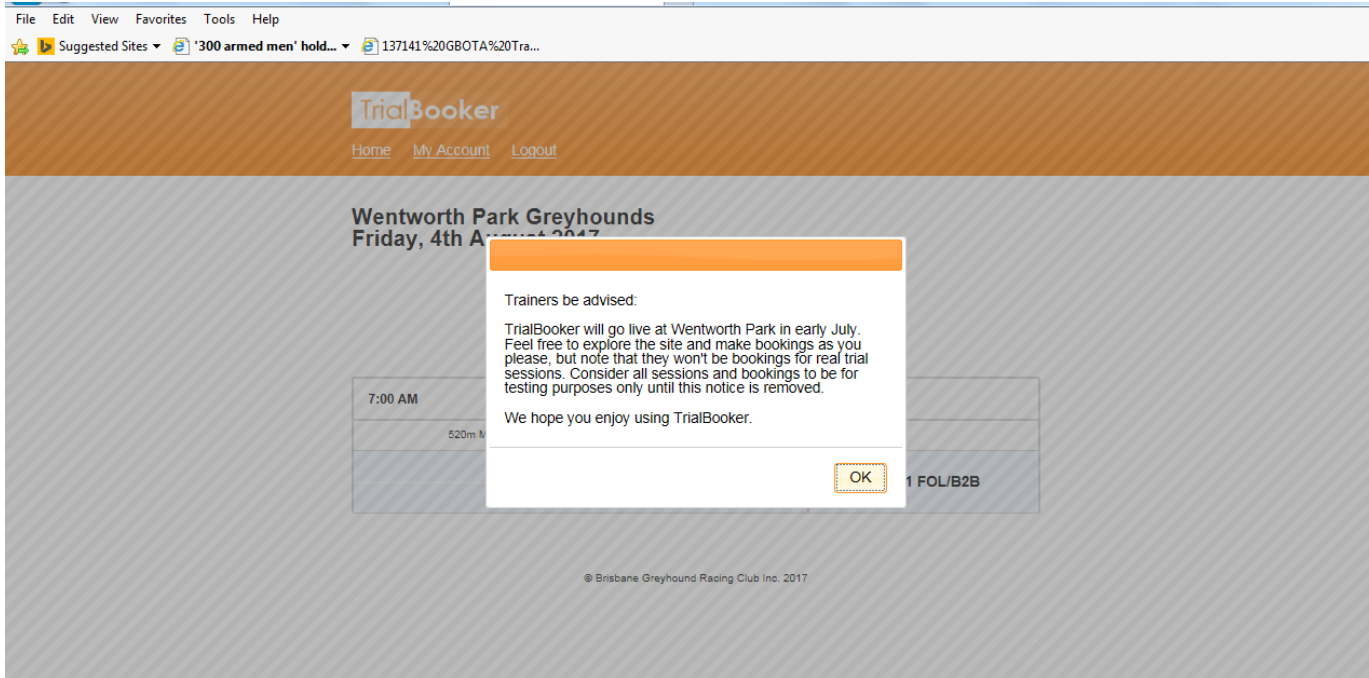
File Edit View Favorites Tools Help

Suggested Sites ▾ '300 armed men' hold... ▾ 137141%20GBOTA%20Tra...

TrialBooker

Home My Account Logout

Wentworth Park Greyhounds
Friday, 4th A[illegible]

Trainers be advised:

TrialBooker will go live at Wentworth Park in early July. Feel free to explore the site and make bookings as you please, but note that they won't be bookings for real trial sessions. Consider all sessions and bookings to be for testing purposes only until this notice is removed.

We hope you enjoy using TrialBooker.

OK

7:00 AM

520m M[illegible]

1 FOL/B2B

© Brisbane Greyhound Racing Club Inc. 2017